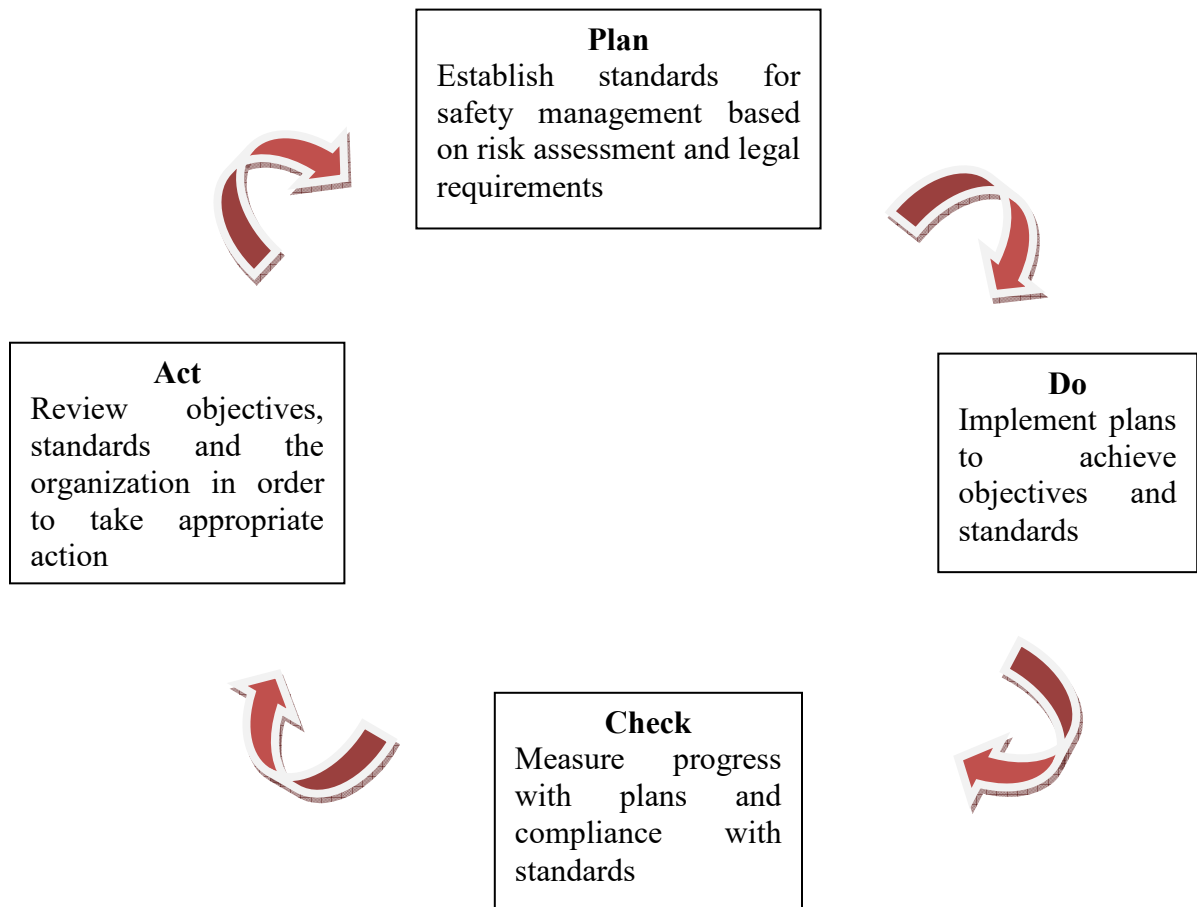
Plan
Establish standards for safety management based on risk assessment and legal requirements

Do
Implement plans to achieve objectives and standards

Check
Measure progress with plans and compliance with standards

Act
Review objectives, standards and the organization in order to take appropriate action